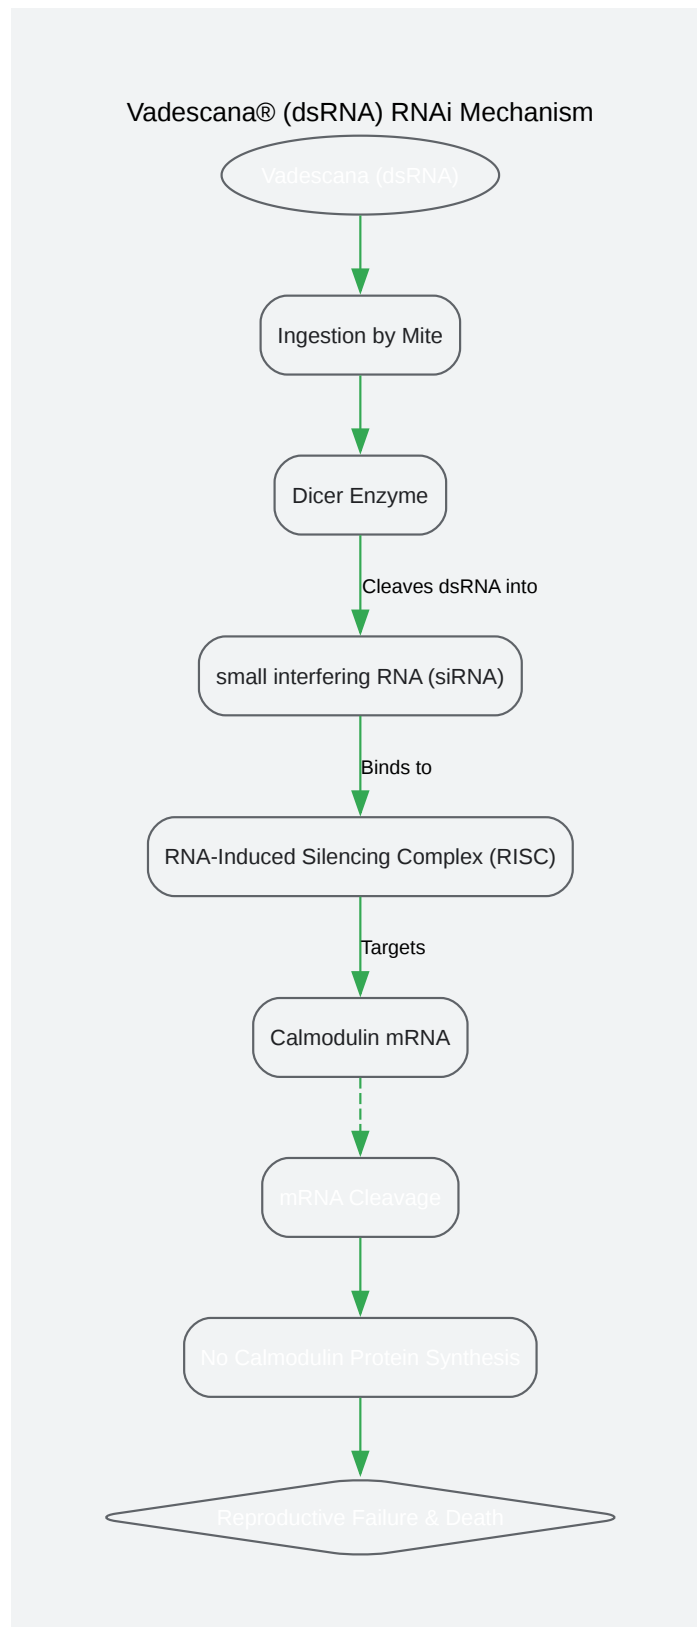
Vadescana® (dsRNA) RNAi Mechanism

Vadescana (dsRNA)

Ingestion by Mite

Dicer Enzyme

Cleaves dsRNA into

small interfering RNA (siRNA)

Binds to

RNA-Induced Silencing Complex (RISC)

Targets

Calmodulin mRNA

mRNA Cleavage

No Calmodulin Protein Synthesis

Reproductive Failure & Death